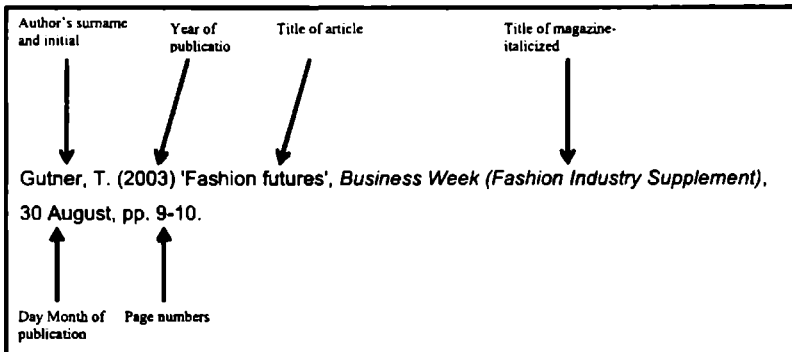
Author's surname and initial

Year of publicatio

Title of article

Title of magazine-italicized

Gutner, T. (2003) 'Fashion futures', *Business Week (Fashion Industry Supplement)*, 30 August, pp. 9-10.

Day Month of publication

Page numbers